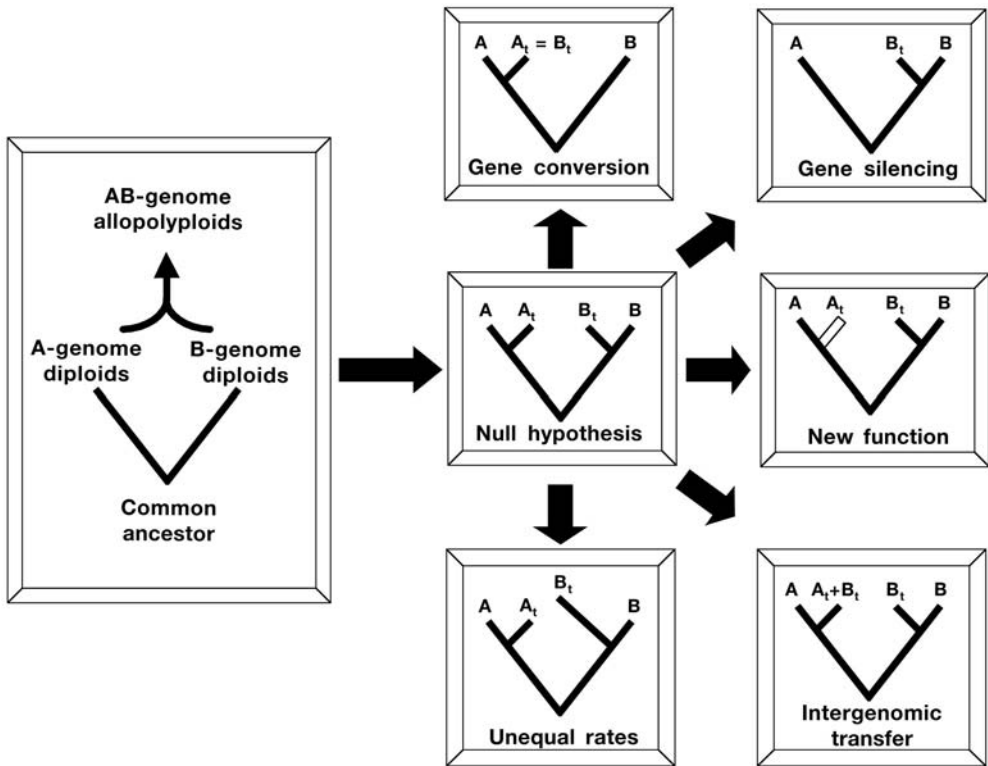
AB-genome allopolyploids

A-genome diploids

B-genome diploids

Common ancestor

A $A_t = B_t$ B

Gene conversion

A $B_t$ B

Gene silencing

A $A_t$ $B_t$ B

Null hypothesis

A $A_t$ $B_t$ B

New function

A $A_t$ $B_t$ B

Unequal rates

A $A_t$+$B_t$ $B_t$ B

Intergenomic transfer